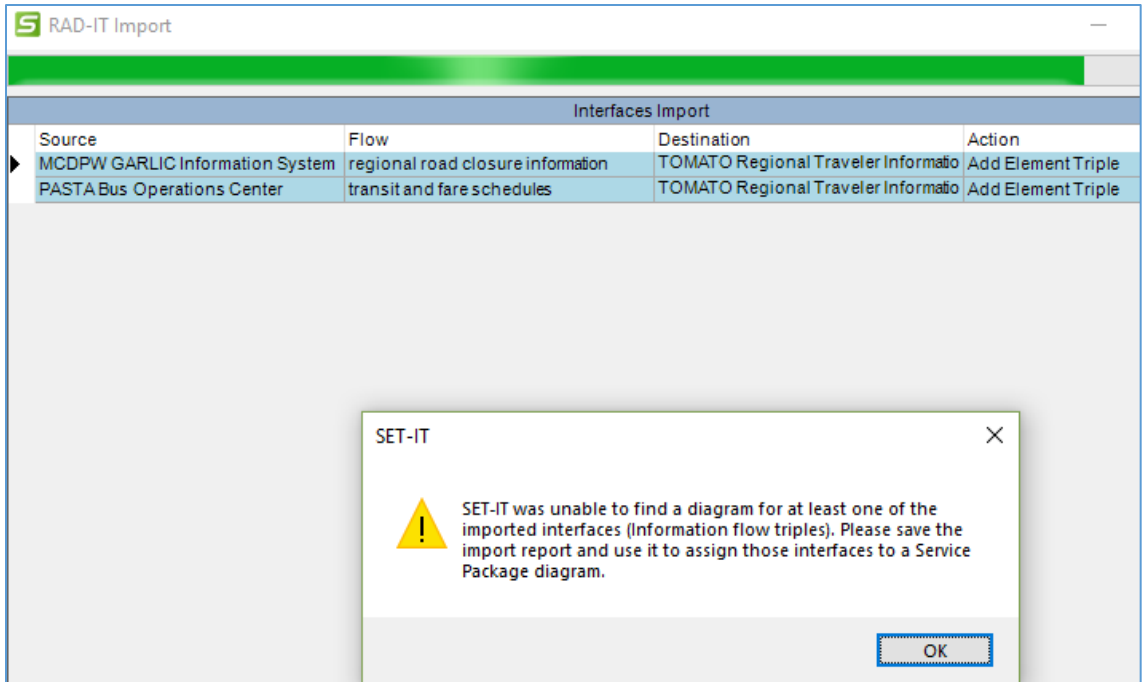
S RAD-IT Import

Interfaces Import

| Source | Flow | Destination | Action |
|---|---|---|---|
| MCDPW GARLIC Information System | regional road closure information | TOMATO Regional Traveler Informatio | Add Element Triple |
| PASTA Bus Operations Center | transit and fare schedules | TOMATO Regional Traveler Informatio | Add Element Triple |

SET-IT

SET-IT was unable to find a diagram for at least one of the imported interfaces (Information flow triples). Please save the import report and use it to assign those interfaces to a Service Package diagram.

OK